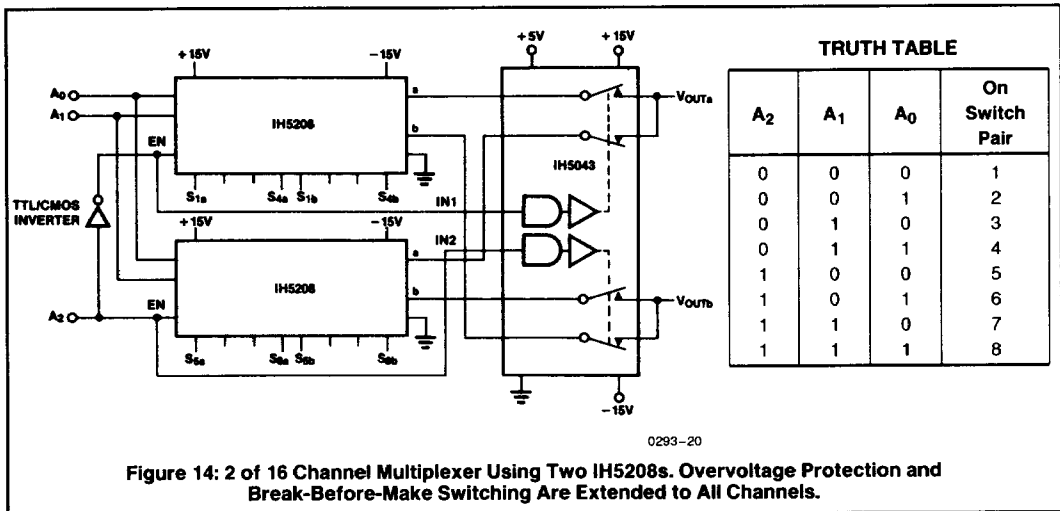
+15V

−15V

$A_0$

$A_1$

a

IH5208

b

EN

$S_{1a}$

$S_{4a}$

$S_{1b}$

$S_{4b}$

TTL/CMOS INVERTER

+15V

−15V

IN1

IN2

a

IH5208

b

$A_2$

EN

$S_{5a}$

$S_{8a}$

$S_{5b}$

$S_{8b}$

+5V

+15V

$V_{OUTa}$

IH5043

$V_{OUTb}$

−15V

TRUTH TABLE

| $A_2$ | $A_1$ | $A_0$ | On Switch Pair |
|---|---|---|---|
| 0 | 0 | 0 | 1 |
| 0 | 0 | 1 | 2 |
| 0 | 1 | 0 | 3 |
| 0 | 1 | 1 | 4 |
| 1 | 0 | 0 | 5 |
| 1 | 0 | 1 | 6 |
| 1 | 1 | 0 | 7 |
| 1 | 1 | 1 | 8 |

0293–20

Figure 14: 2 of 16 Channel Multiplexer Using Two IH5208s. Overvoltage Protection and Break-Before-Make Switching Are Extended to All Channels.